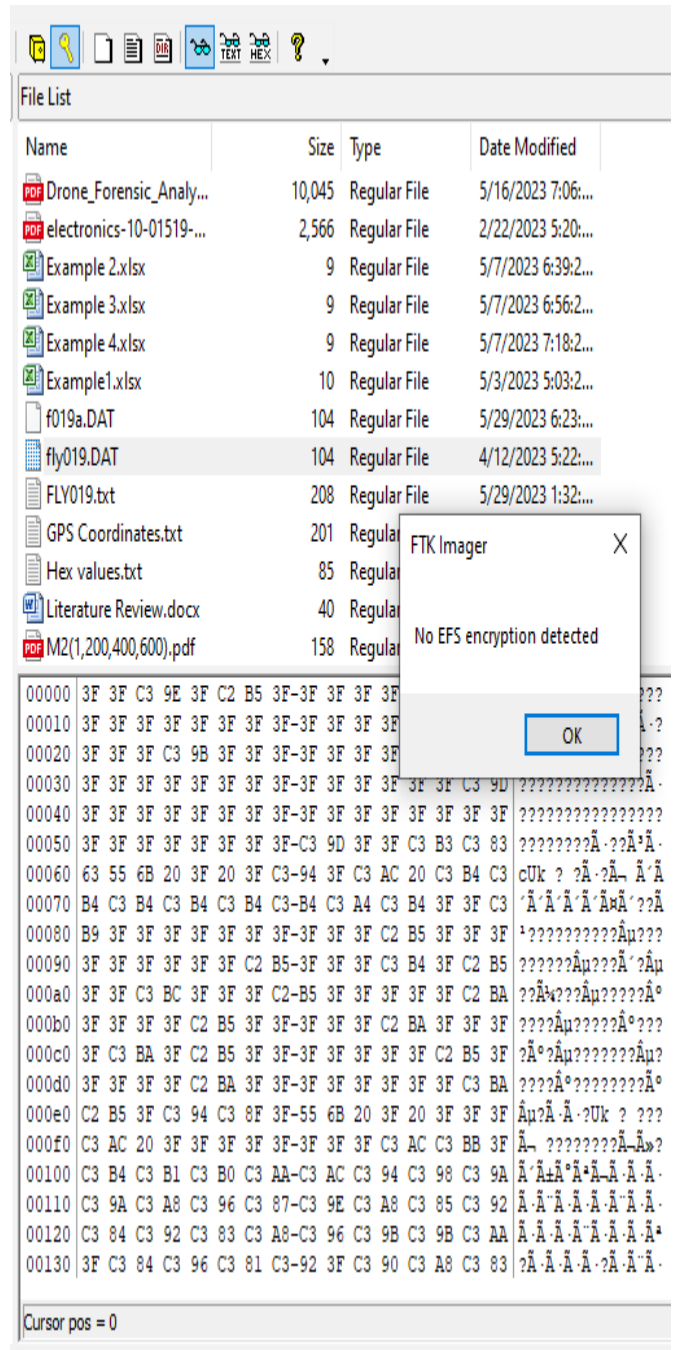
File List

| Name | Size | Type | Date Modified |
|---|---|---|---|
| Drone_Forensic_Analy... | 10,045 | Regular File | 5/16/2023 7:06:... |
| electronics-10-01519-... | 2,566 | Regular File | 2/22/2023 5:20:... |
| Example 2.xlsx | 9 | Regular File | 5/7/2023 6:39:2... |
| Example 3.xlsx | 9 | Regular File | 5/7/2023 6:56:2... |
| Example 4.xlsx | 9 | Regular File | 5/7/2023 7:18:2... |
| Example1.xlsx | 10 | Regular File | 5/3/2023 5:03:2... |
| f019a.DAT | 104 | Regular File | 5/29/2023 6:23:... |
| fly019.DAT | 104 | Regular File | 4/12/2023 5:22:... |
| FLY019.txt | 208 | Regular File | 5/29/2023 1:32:... |
| GPS Coordinates.txt | 201 | Regular | |
| Hex values.txt | 85 | Regular | |
| Literature Review.docx | 40 | Regular | |
| M2(1,200,400,600).pdf | 158 | Regular | |

FTK Imager

No EFS encryption detected

OK

00000 3F 3F C3 9E 3F C2 B5 3F-3F 3F 3F 3F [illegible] ??
00010 3F 3F 3F 3F 3F 3F 3F 3F-3F 3F 3F 3F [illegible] Ã·?
00020 3F 3F 3F C3 9B 3F 3F 3F-3F 3F 3F 3F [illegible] ??
00030 3F 3F 3F 3F 3F 3F 3F 3F-3F 3F 3F 3F 3F 3F C3 9D ??????????????Ã·
00040 3F 3F 3F 3F 3F 3F 3F 3F-3F 3F 3F 3F 3F 3F 3F 3F ????????????????
00050 3F 3F 3F 3F 3F 3F 3F 3F-C3 9D 3F 3F C3 B3 C3 83 ????????Ã·??Ã³Ã·
00060 63 55 6B 20 3F 20 3F C3-94 3F C3 AC 20 C3 B4 C3 cUk ? ?Ã·?Ã¬ Ã´Ã
00070 B4 C3 B4 C3 B4 C3 B4 C3-B4 C3 A4 C3 B4 3F 3F C3 ´Ã´Ã´Ã´Ã´Ã¤Ã´??Ã
00080 B9 3F 3F 3F 3F 3F 3F 3F-3F 3F 3F 3F C2 B5 3F 3F 3F ¹??????????Âµ???
00090 3F 3F 3F 3F 3F 3F C2 B5-3F 3F 3F C3 B4 3F C2 B5 ??????Âµ???Ã´?Âµ
000a0 3F 3F C3 BC 3F 3F 3F C2-B5 3F 3F 3F 3F 3F C2 BA ??Ã¼???Âµ?????Âº
000b0 3F 3F 3F 3F C2 B5 3F 3F-3F 3F 3F C2 BA 3F 3F 3F ????Âµ?????Âº???
000c0 3F C3 BA 3F C2 B5 3F 3F-3F 3F 3F 3F 3F C2 B5 3F ?Ãº?Âµ???????Âµ?
000d0 3F 3F 3F 3F C2 BA 3F 3F-3F 3F 3F 3F 3F 3F C3 BA ????Âº????????Ãº
000e0 C2 B5 3F C3 94 C3 8F 3F-55 6B 20 3F 20 3F 3F 3F Âµ?Ã·Ã·?Uk ? ???
000f0 C3 AC 20 3F 3F 3F 3F 3F-3F 3F 3F C3 AC C3 BB 3F Ã¬ ????????Ã¬Ã»?
00100 C3 B4 C3 B1 C3 B0 C3 AA-C3 AC C3 94 C3 98 C3 9A Ã´Ã±Ã°ÃªÃ¬Ã·Ã·Ã·
00110 C3 9A C3 A8 C3 96 C3 87-C3 9E C3 A8 C3 85 C3 92 Ã·Ã¨Ã·Ã·Ã·Ã¨Ã·Ã·
00120 C3 84 C3 92 C3 83 C3 A8-C3 96 C3 9B C3 9B C3 AA Ã·Ã·Ã·Ã¨Ã·Ã·Ã·Ãª
00130 3F C3 84 C3 96 C3 81 C3-92 3F C3 90 C3 A8 C3 83 ?Ã·Ã·Ã·Ã·?Ã·Ã¨Ã·

Cursor pos = 0